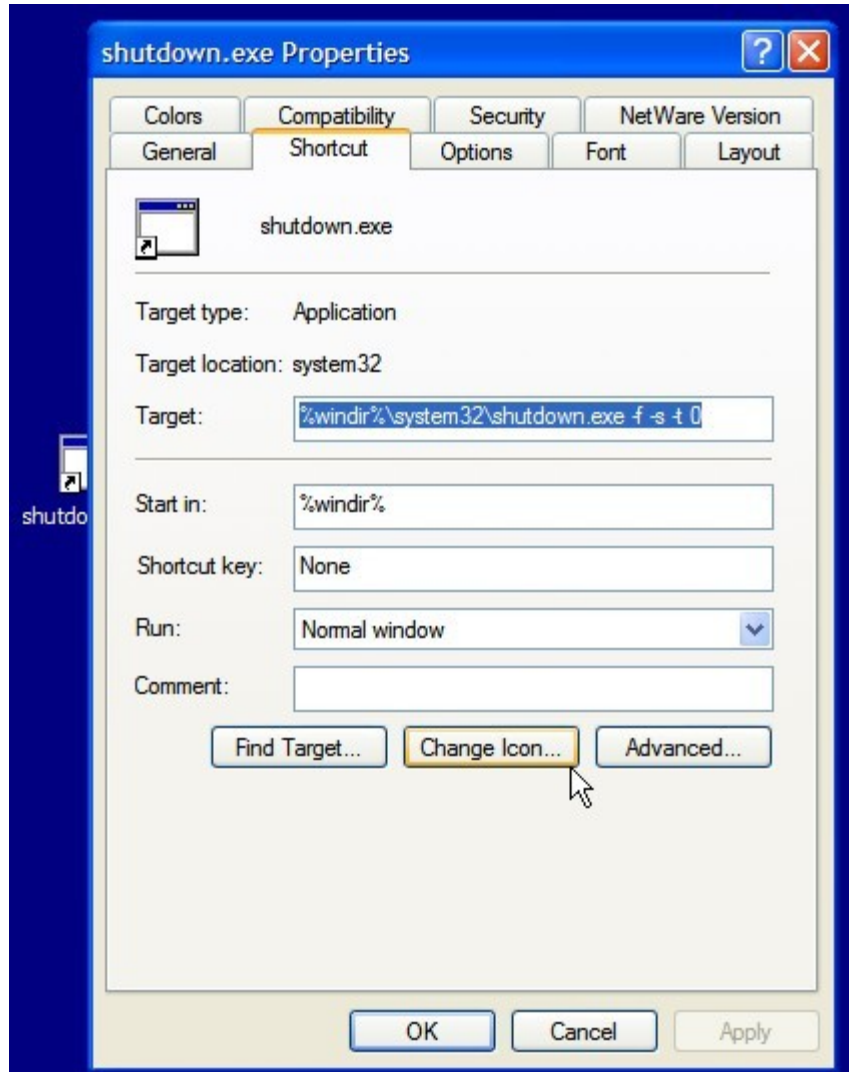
shutdown.exe Properties

Colors
Compatibility
Security
NetWare Version
General
Shortcut
Options
Font
Layout

shutdown.exe

Target type: Application

Target location: system32

Target: %windir%\system32\shutdown.exe -f -s -t 0

Start in: %windir%

Shortcut key: None

Run: Normal window

Comment:

Find Target...
Change Icon...
Advanced...

OK
Cancel
Apply

shutdo